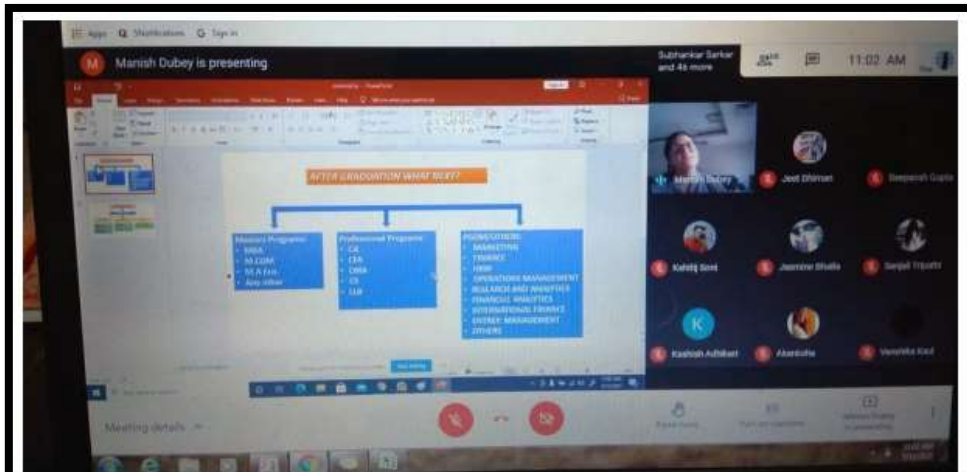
Apps Shortcuts Sign in

Manish Dubey is presenting

Subhankar Sarkar and 45 more

11:02 AM

AFTER GRADUATION WHAT NEXT?

Masters Programs
- MBA
- M.COM
- M.A Eco
- Any other

Professional Programs
- CA
- CFA
- CMA
- CS
- LLB

PGDM/OTHERS
- MARKETING
- FINANCE
- HRM
- OPERATIONS MANAGEMENT
- RESEARCH AND ANALYTICS
- FINANCIAL ANALYTICS
- INTERNATIONAL FINANCE
- ENTREP. MANAGEMENT
- OTHERS

Manish Dubey
Jeet Dhiman
Deepansh Gupta
Kshitij Soni
Jasmine Bhalla
Sanjali Tripathi
K
Kashish Adhikari
Akanksha
Vanshika Kaul

Meeting details

Raise hand
Turn on captions
Present now